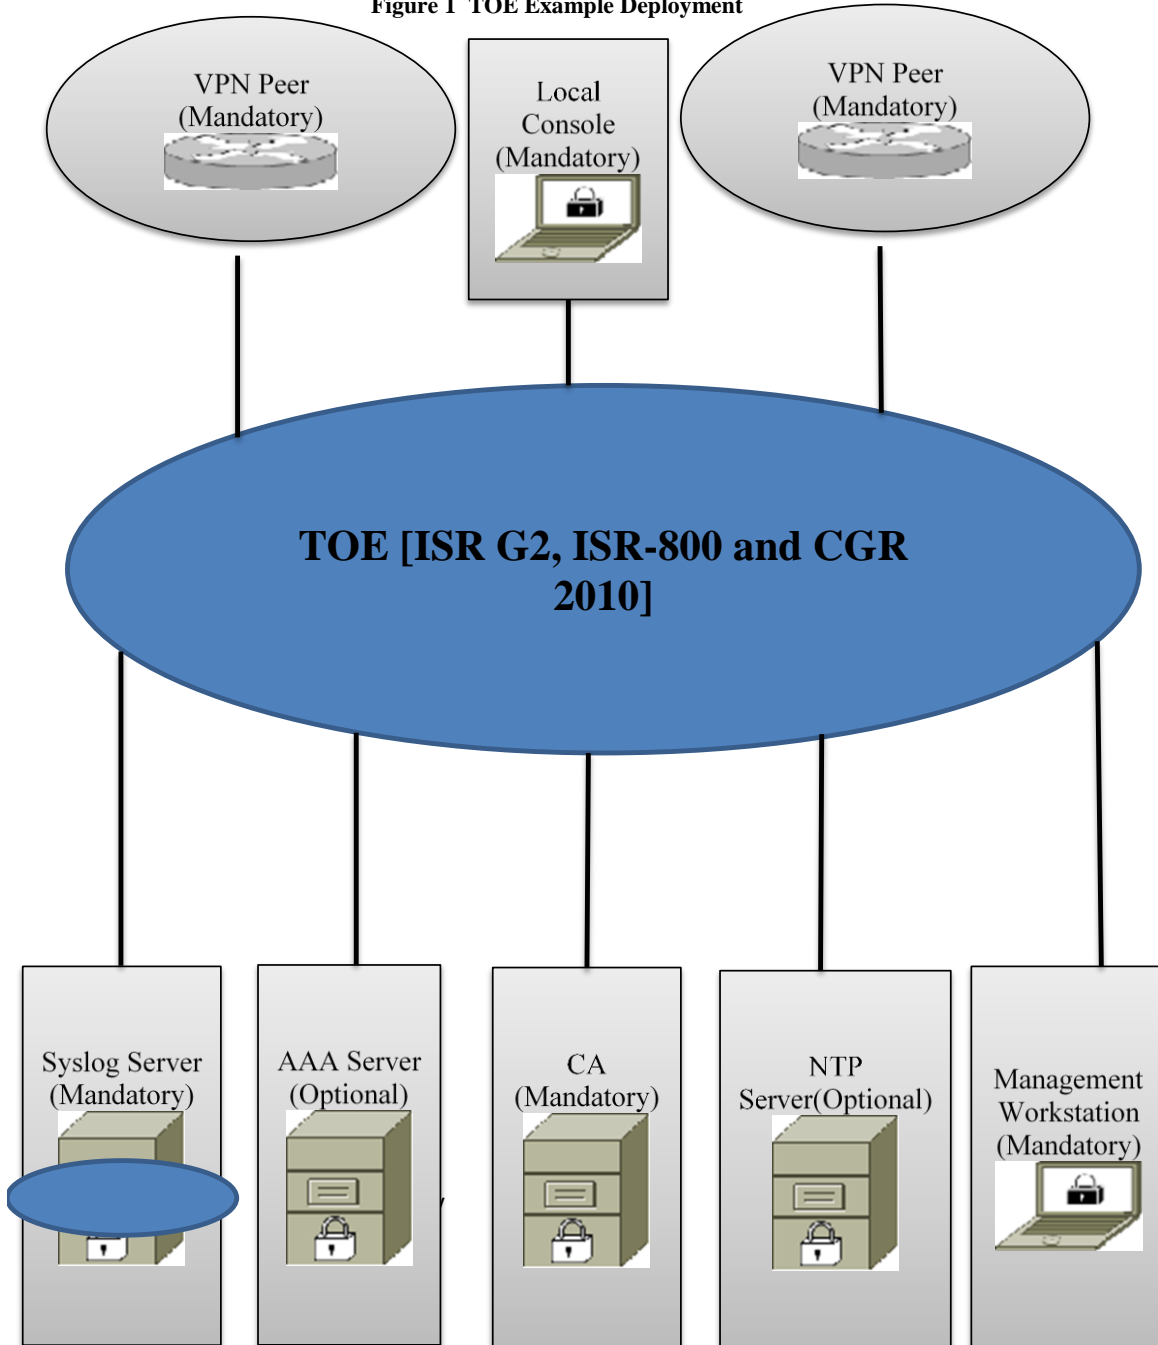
Figure 1 TOE Example Deployment

VPN Peer (Mandatory)

Local Console (Mandatory)

VPN Peer (Mandatory)

TOE [ISR G2, ISR-800 and CGR 2010]

Syslog Server (Mandatory)

AAA Server (Optional)

CA (Mandatory)

NTP Server(Optional)

Management Workstation (Mandatory)